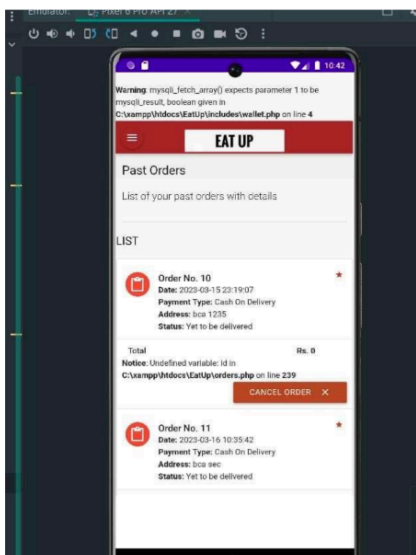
Emulator: Pixel 6 Pro API 27

10:42

Warning: mysqli_fetch_array() expects parameter 1 to be mysqli_result, boolean given in C:\xampp\htdocs\EatUp\includes\wallet.php on line 4

EAT UP

Past Orders

List of your past orders with details

LIST

Order No. 10
Date: 2023-03-15 23:19:07
Payment Type: Cash On Delivery
Address: bca 1235
Status: Yet to be delivered

Total
Rs. 0

Notice: Undefined variable: id in C:\xampp\htdocs\EatUp\orders.php on line 239

CANCEL ORDER ✕

Order No. 11
Date: 2023-03-16 10:35:42
Payment Type: Cash On Delivery
Address: bca sec
Status: Yet to be delivered